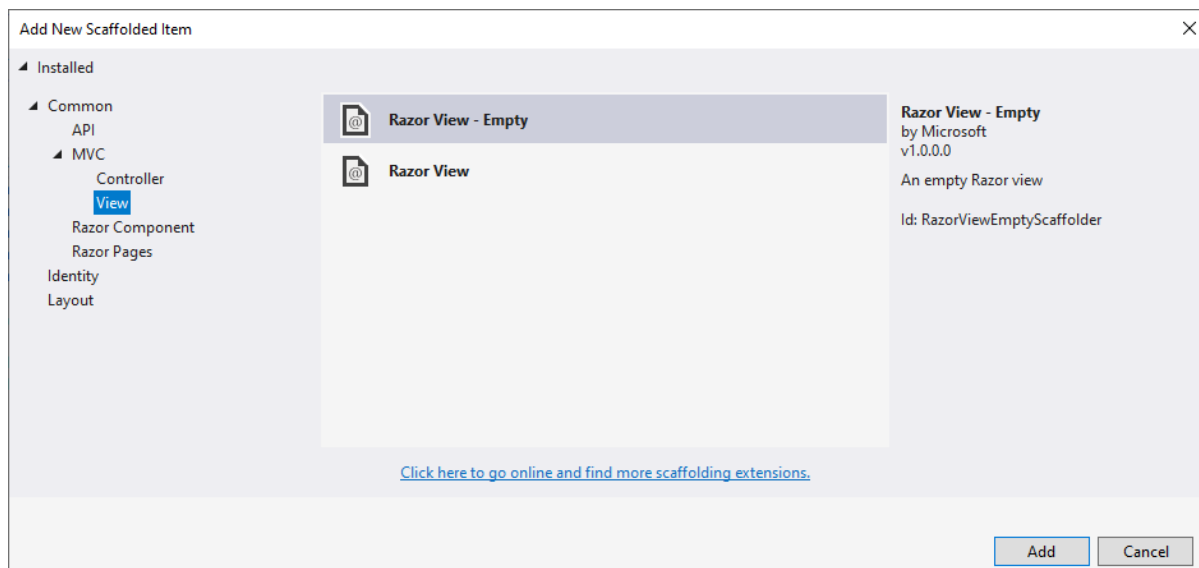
Add New Scaffolded Item

Installed

Common
API
MVC
Controller
View
Razor Component
Razor Pages
Identity
Layout

Razor View - Empty

Razor View

Razor View - Empty
by Microsoft
v1.0.0.0

An empty Razor view

Id: RazorViewEmptyScaffolder

Click here to go online and find more scaffolding extensions.

Add
Cancel